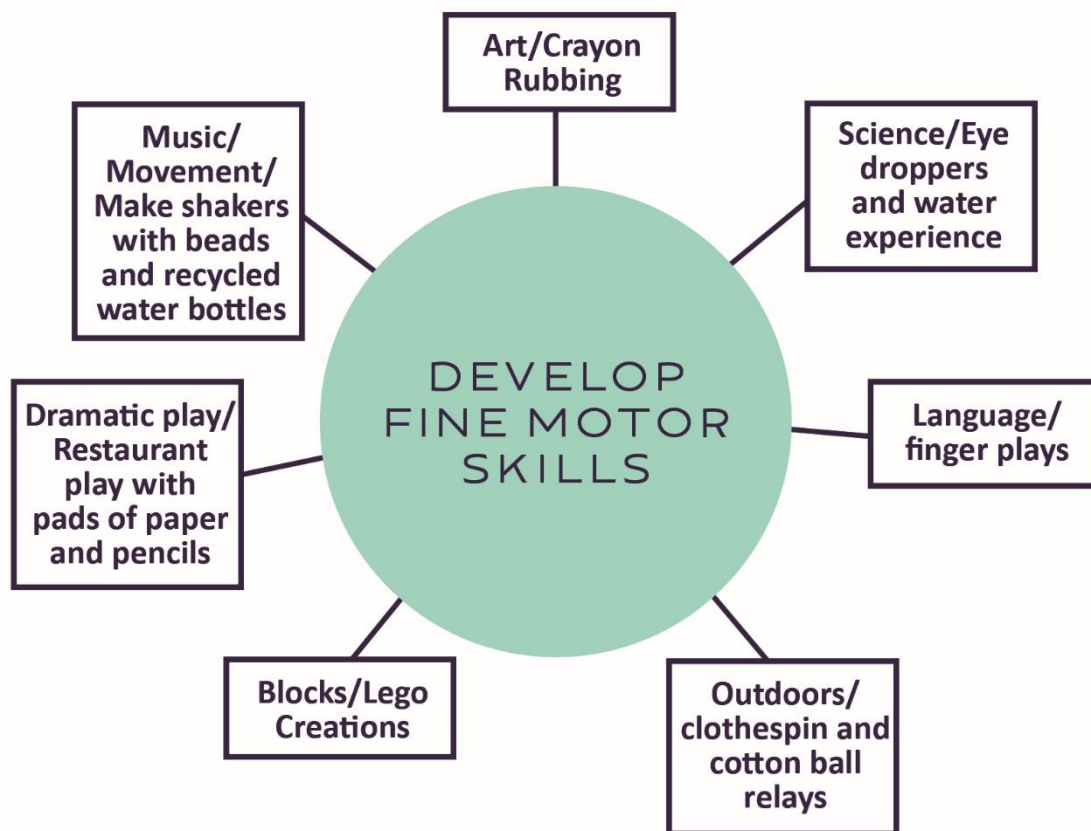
DEVELOP FINE MOTOR SKILLS

Art/Crayon Rubbing

Science/Eye droppers and water experience

Language/ finger plays

Outdoors/ clothespin and cotton ball relays

Blocks/Lego Creations

Dramatic play/ Restaurant play with pads of paper and pencils

Music/ Movement/ Make shakers with beads and recycled water bottles